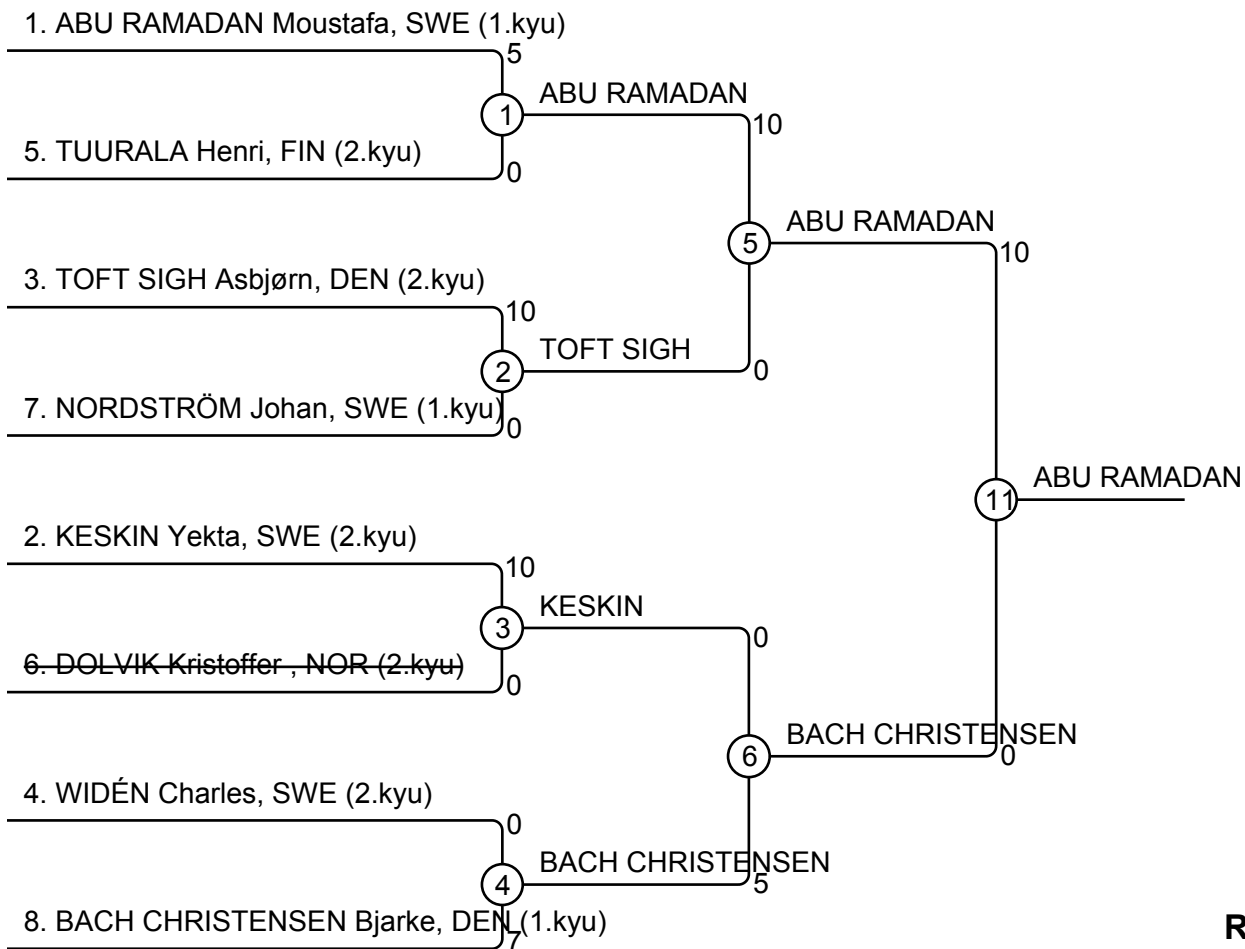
1. ABU RAMADAN Moustafa, SWE (1.kyu)
5
1
ABU RAMADAN
10
5. TUURALA Henri, FIN (2.kyu)
0
5
ABU RAMADAN
10
3. TOFT SIGH Asbjørn, DEN (2.kyu)
10
2
TOFT SIGH
0
7. NORDSTRÖM Johan, SWE (1.kyu)
0
11
ABU RAMADAN
2. KESKIN Yekta, SWE (2.kyu)
10
3
KESKIN
0
6. DOLVIK Kristoffer , NOR (2.kyu)
0
6
BACH CHRISTENSEN
0
4. WIDÉN Charles, SWE (2.kyu)
0
4
BACH CHRISTENSEN
5
8. BACH CHRISTENSEN Bjarke, DEN (1.kyu)
7
R